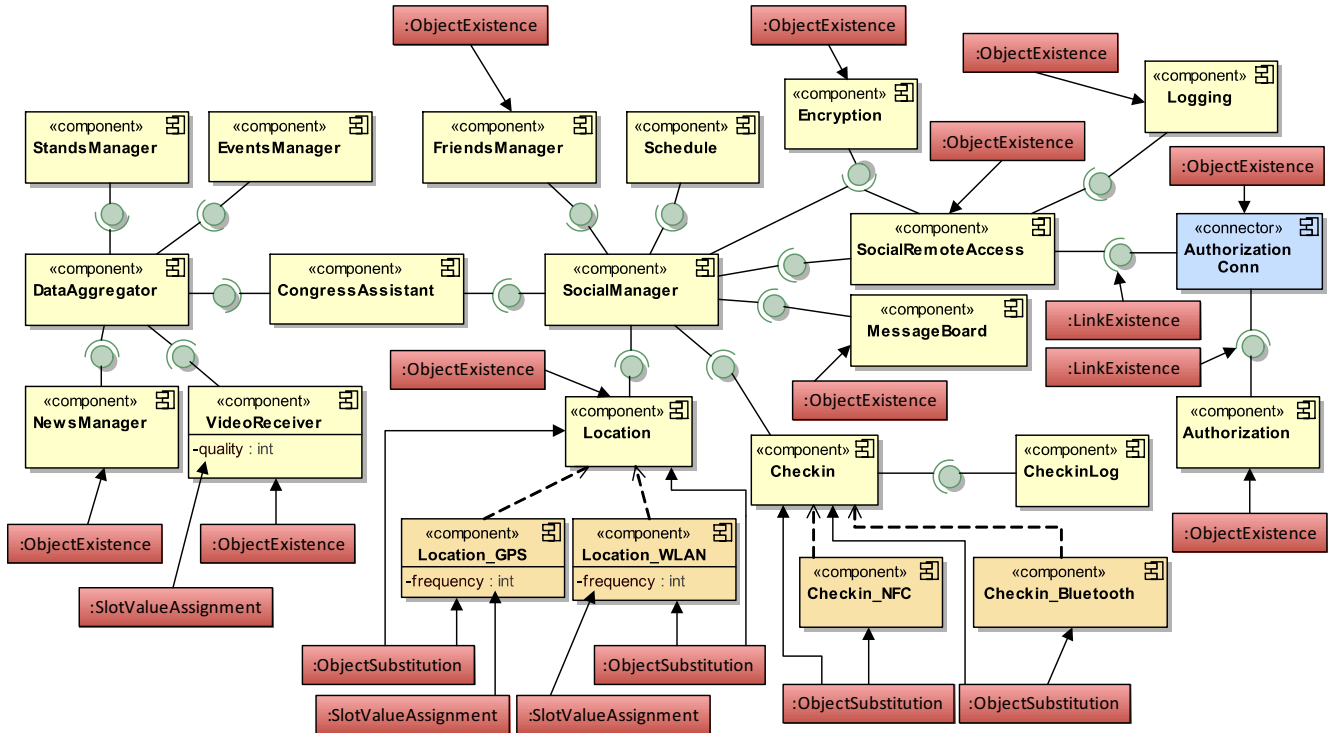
:ObjectExistence

:ObjectExistence

:ObjectExistence

«component»
Encryption

«component»
Logging

«component»
StandsManager

«component»
EventsManager

«component»
FriendsManager

«component»
Schedule

:ObjectExistence

:ObjectExistence

«component»
SocialRemoteAccess

«connector»
Authorization Conn

«component»
DataAggregator

«component»
CongressAssistant

«component»
SocialManager

«component»
MessageBoard

:LinkExistence

:LinkExistence

:ObjectExistence

«component»
NewsManager

«component»
VideoReceiver
-quality : int

«component»
Location

:ObjectExistence

«component»
Authorization

«component»
Checkin

«component»
CheckinLog

:ObjectExistence

:ObjectExistence

«component»
Location_GPS
-frequency : int

«component»
Location_WLAN
-frequency : int

«component»
Checkin_NFC

«component»
Checkin_Bluetooth

:ObjectExistence

:SlotValueAssignment

:ObjectSubstitution

:ObjectSubstitution

:SlotValueAssignment

:SlotValueAssignment

:ObjectSubstitution

:ObjectSubstitution